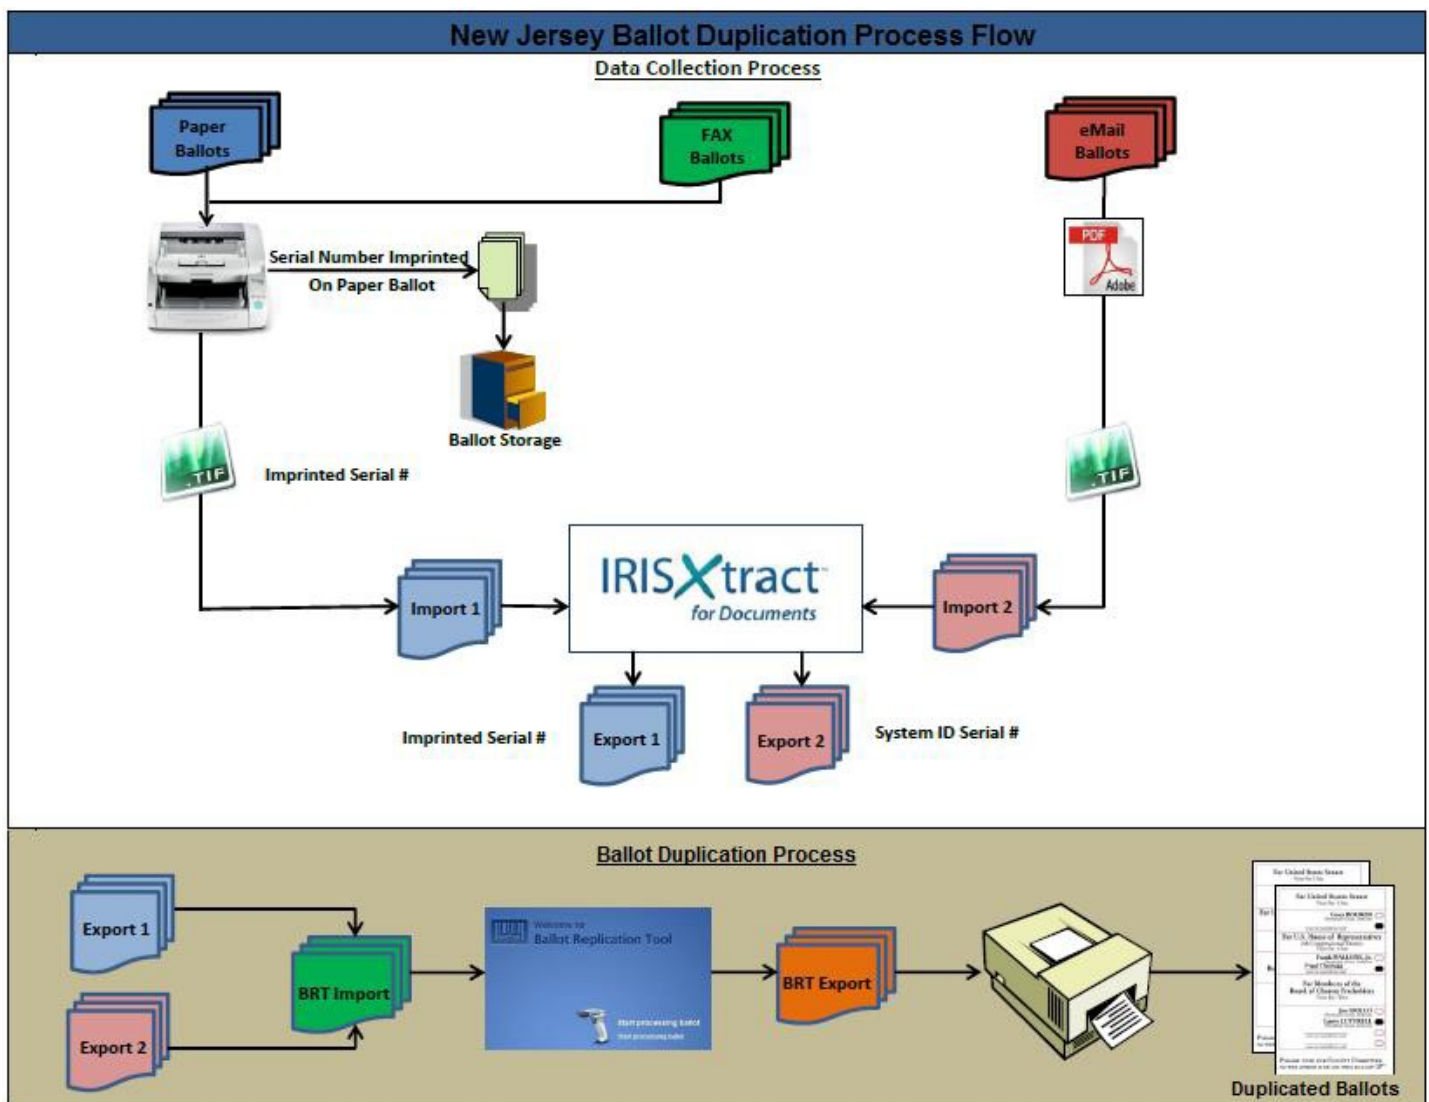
New Jersey Ballot Duplication Process Flow

Data Collection Process

Paper Ballots

FAX Ballots

eMail Ballots

Serial Number Imprinted On Paper Ballot

PDF

Adobe

Ballot Storage

.TIF

Imprinted Serial #

.TIF

IRISXtract for Documents

Import 1

Import 2

Imprinted Serial #

Export 1

Export 2

System ID Serial #

Ballot Duplication Process

Export 1

Export 2

BRT Import

Welcome to Ballot Replication Tool

Start processing ballot

BRT Export

Duplicated Ballots